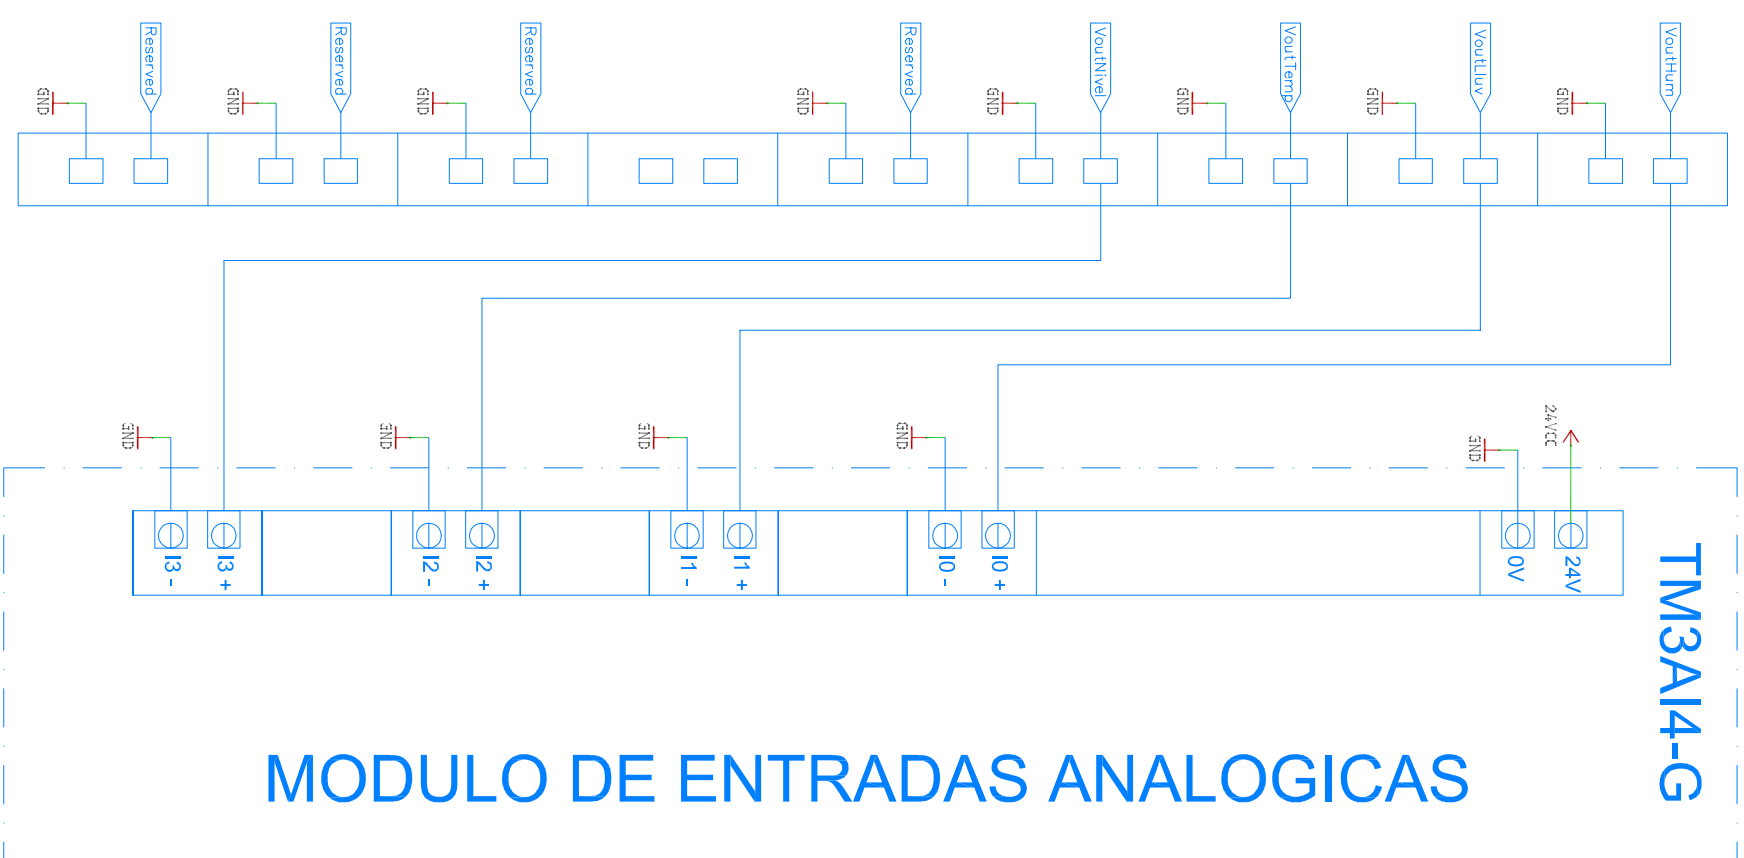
GND Reserved
GND Reserved
GND Reserved
GND Reserved
GND VoutNivel
GND VoutTemp
GND VoutLluv
GND VoutHum

GND
GND
GND
GND
GND
24VCC

I3 -
I3 +
I2 -
I2 +
I1 -
I1 +
I0 -
I0 +
0V
24V

TM3AI4-G

MODULO DE ENTRADAS ANALOGICAS